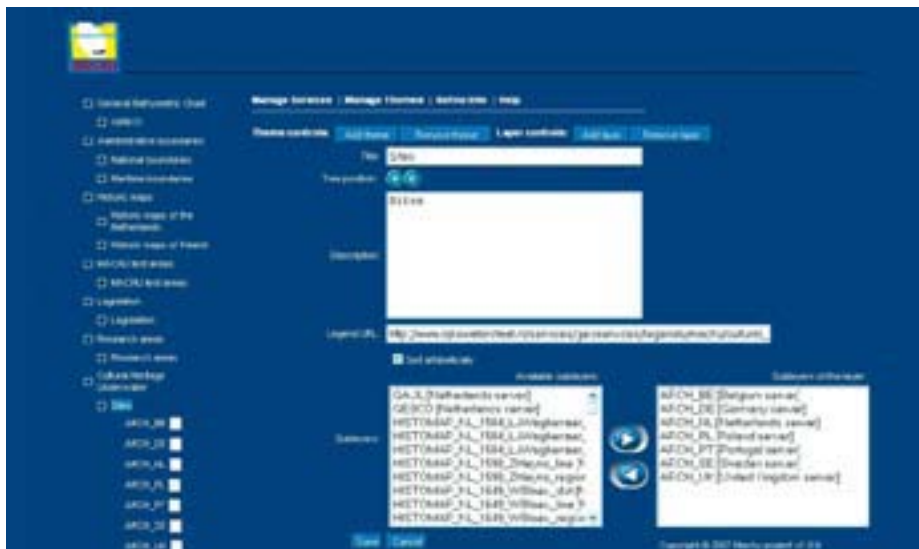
General Bathymetric Chart

GEBCO

Administrative boundaries

National boundaries

Maritime boundaries

Historic maps

Historic maps of the Netherlands

Historic maps of Ireland

MACHU test areas

MACHU test areas

Legislation

Legislation

Research areas

Research areas

Cultural Heritage Underwater

Sites

ARCH_BE

ARCH_DE

ARCH_NL

ARCH_PL

ARCH_PT

ARCH_SE

ARCH_UK

Manage Services | Manage Themes | Refresh tree | Help

Theme controls Add theme Remove theme Layer controls Add layer Remove layer

Title Sites

Tree position

Description Sites

Legend URL http://www.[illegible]

Sort alphabetically

Sublayers

Available sublayers

GALIL [Netherlands server]
GESCO [Netherlands server]
HISTOMAP_NL_1584_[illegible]
HISTOMAP_NL_1584_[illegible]
HISTOMAP_NL_1584_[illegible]
HISTOMAP_NL_1598_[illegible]
HISTOMAP_NL_1598_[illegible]
HISTOMAP_NL_1649_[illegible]
HISTOMAP_NL_1649_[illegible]
HISTOMAP_NL_1649_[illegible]

Sublayers of the layer

ARCH_BE [Belgium server]
ARCH_DE [Germany server]
ARCH_NL [Netherlands server]
ARCH_PL [Poland server]
ARCH_PT [Portugal server]
ARCH_SE [Sweden server]
ARCH_UK [United Kingdom server]

Save Cancel

Copyright © 2007 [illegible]